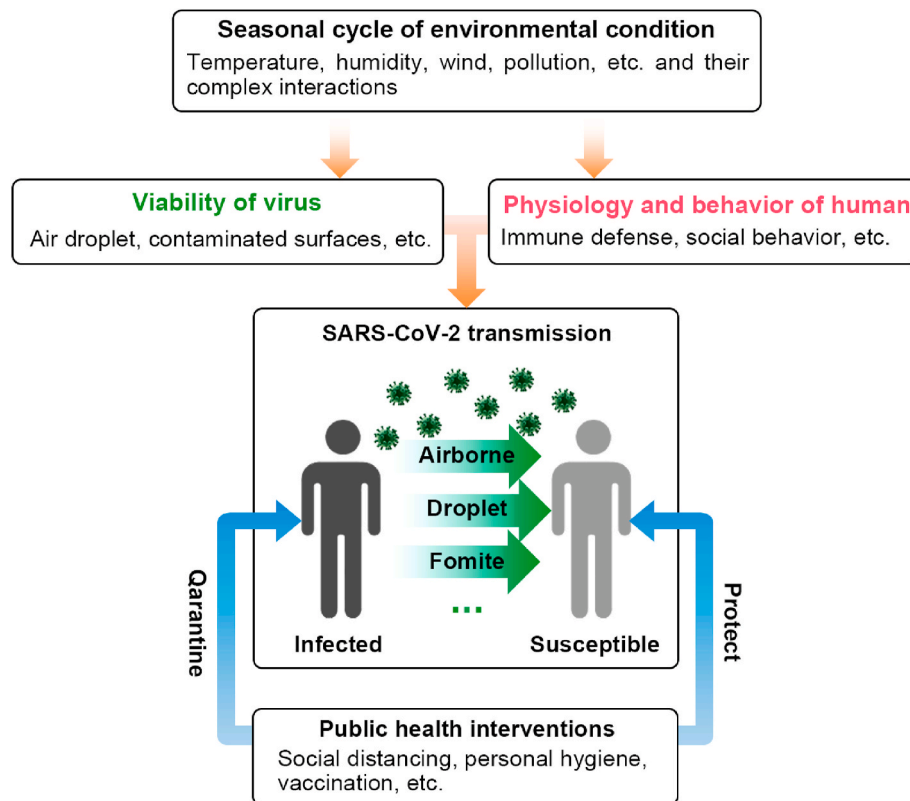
Seasonal cycle of environmental condition
Temperature, humidity, wind, pollution, etc. and their complex interactions

Viability of virus
Air droplet, contaminated surfaces, etc.

Physiology and behavior of human
Immune defense, social behavior, etc.

SARS-CoV-2 transmission

Airborne

Droplet

Fomite

...

Infected

Susceptible

Qarantine

Protect

Public health interventions
Social distancing, personal hygiene, vaccination, etc.